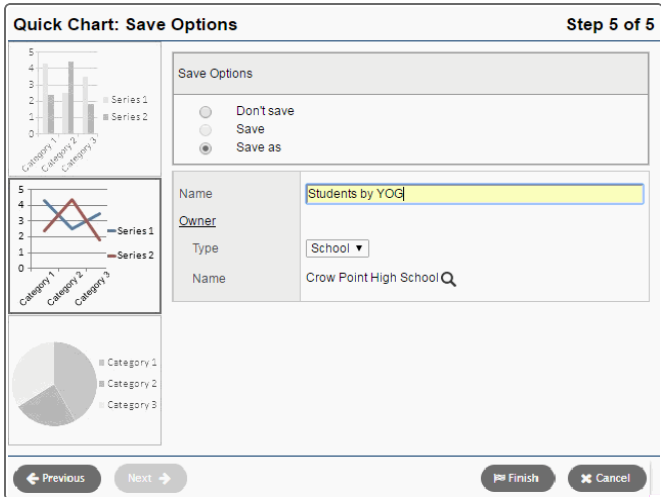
Quick Chart: Save Options

Step 5 of 5

5
4
3
2
1
0
Series 1
Series 2
Category 1
Category 2
Category 3

5
4
3
2
1
0
Series 1
Series 2
Category 1
Category 2
Category 3

Category 1
Category 2
Category 3

Save Options

Don't save
Save
Save as

| Name | Students by YOG |
|---|---|
| Owner | |
| Type | School ▼ |
| Name | Crow Point High School |

Previous
Next
Finish
Cancel